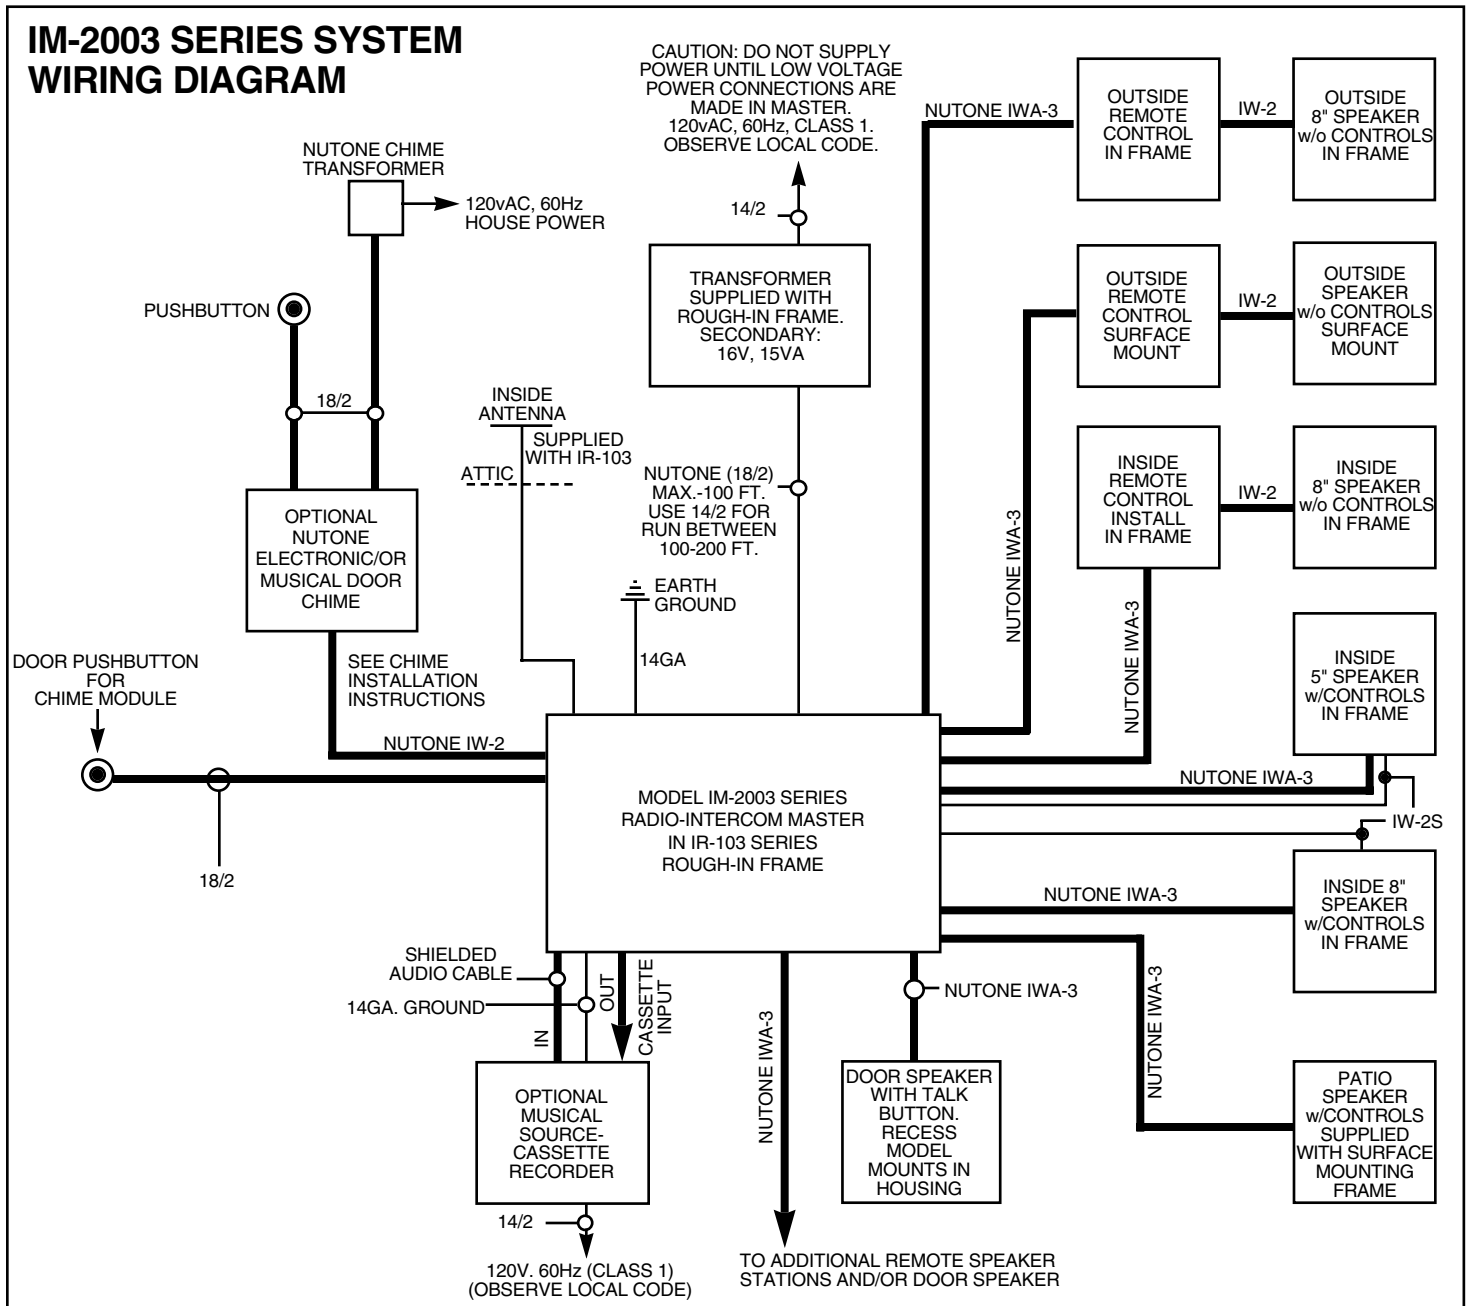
IM-2003 SERIES SYSTEM WIRING DIAGRAM

CAUTION: DO NOT SUPPLY POWER UNTIL LOW VOLTAGE POWER CONNECTIONS ARE MADE IN MASTER. 120vAC, 60Hz, CLASS 1. OBSERVE LOCAL CODE.

NUTONE IWA-3

OUTSIDE REMOTE CONTROL IN FRAME

IW-2

OUTSIDE 8" SPEAKER w/o CONTROLS IN FRAME

NUTONE CHIME TRANSFORMER

120vAC, 60Hz HOUSE POWER

14/2

TRANSFORMER SUPPLIED WITH ROUGH-IN FRAME. SECONDARY: 16V, 15VA

OUTSIDE REMOTE CONTROL SURFACE MOUNT

IW-2

OUTSIDE SPEAKER w/o CONTROLS SURFACE MOUNT

PUSHBUTTON

18/2

INSIDE ANTENNA

SUPPLIED WITH IR-103

ATTIC

NUTONE (18/2) MAX.-100 FT. USE 14/2 FOR RUN BETWEEN 100-200 FT.

INSIDE REMOTE CONTROL INSTALL IN FRAME

IW-2

INSIDE 8" SPEAKER w/o CONTROLS IN FRAME

OPTIONAL NUTONE ELECTRONIC/OR MUSICAL DOOR CHIME

EARTH GROUND

NUTONE IWA-3

NUTONE IWA-3

14GA

DOOR PUSHBUTTON FOR CHIME MODULE

SEE CHIME INSTALLATION INSTRUCTIONS

INSIDE 5" SPEAKER w/CONTROLS IN FRAME

NUTONE IW-2

NUTONE IWA-3

MODEL IM-2003 SERIES RADIO-INTERCOM MASTER IN IR-103 SERIES ROUGH-IN FRAME

IW-2S

18/2

NUTONE IWA-3

INSIDE 8" SPEAKER w/CONTROLS IN FRAME

SHIELDED AUDIO CABLE

CASSETTE INPUT

OUT

14GA. GROUND

NUTONE IWA-3

IN

NUTONE IWA-3

NUTONE IWA-3

OPTIONAL MUSICAL SOURCE-CASSETTE RECORDER

DOOR SPEAKER WITH TALK BUTTON. RECESS MODEL MOUNTS IN HOUSING

PATIO SPEAKER w/CONTROLS SUPPLIED WITH SURFACE MOUNTING FRAME

14/2

120V. 60Hz (CLASS 1) (OBSERVE LOCAL CODE)

TO ADDITIONAL REMOTE SPEAKER STATIONS AND/OR DOOR SPEAKER